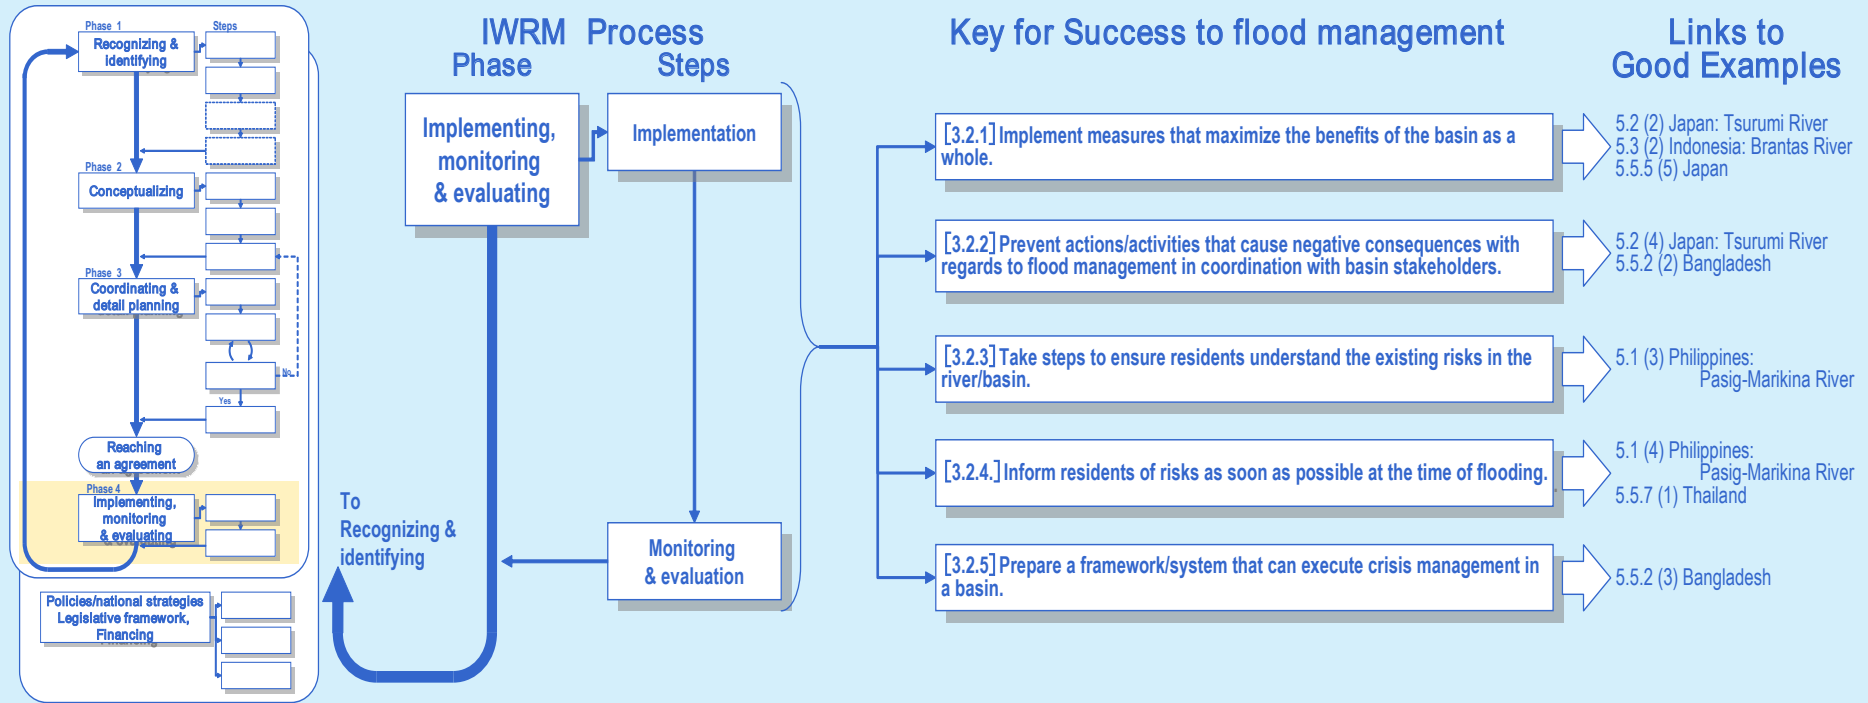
Phase 1

Steps

Recognizing & identifying

Phase 2

Conceptualizing

Phase 3

Coordinating & detail planning

No

Yes

Reaching an agreement

Phase 4

Implementing, monitoring & evaluating

Policies/national strategies Legislative framework, Financing

IWRM Process

Phase

Steps

Implementing, monitoring & evaluating

Implementation

Monitoring & evaluation

To Recognizing & identifying

Key for Success to flood management

[3.2.1] Implement measures that maximize the benefits of the basin as a whole.

[3.2.2] Prevent actions/activities that cause negative consequences with regards to flood management in coordination with basin stakeholders.

[3.2.3] Take steps to ensure residents understand the existing risks in the river/basin.

[3.2.4.] Inform residents of risks as soon as possible at the time of flooding.

[3.2.5] Prepare a framework/system that can execute crisis management in a basin.

Links to Good Examples

5.2 (2) Japan: Tsurumi River
5.3 (2) Indonesia: Brantas River
5.5.5 (5) Japan

5.2 (4) Japan: Tsurumi River
5.5.2 (2) Bangladesh

5.1 (3) Philippines: Pasig-Marikina River

5.1 (4) Philippines: Pasig-Marikina River
5.5.7 (1) Thailand

5.5.2 (3) Bangladesh